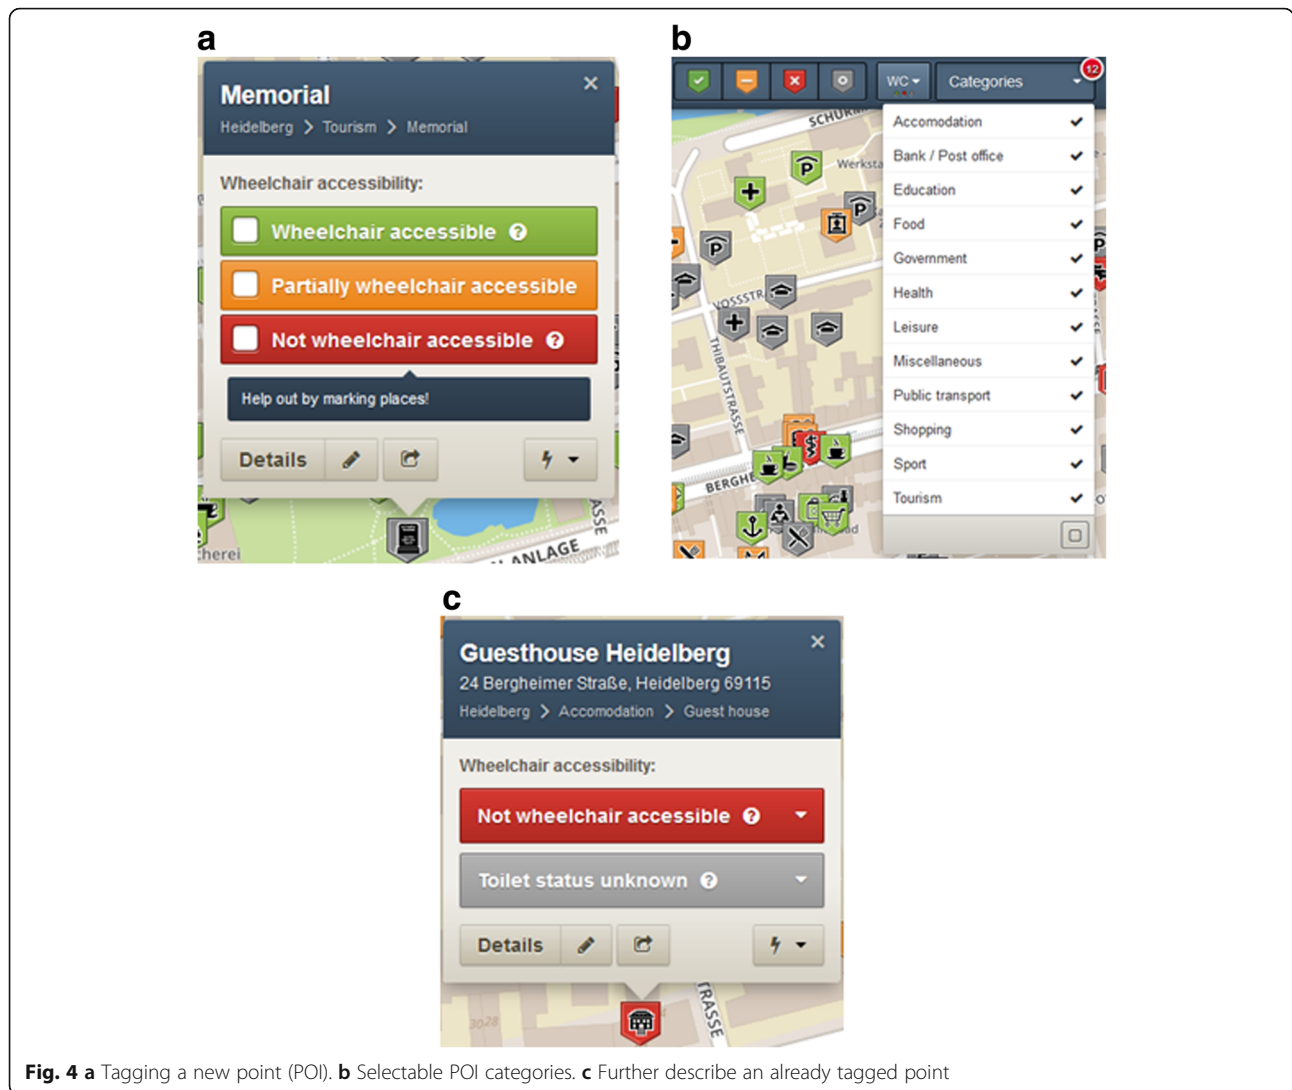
a

Memorial

Heidelberg > Tourism > Memorial

Wheelchair accessibility:

Wheelchair accessible

Partially wheelchair accessible

Not wheelchair accessible

Help out by marking places!

Details

herei

ANLAGE

ASSE

b

WC

Categories

12

SCHUR

Werksta

VOSSSTR

THIBAUTSTRASSE

BERGHE

Accomodation

Bank / Post office

Education

Food

Government

Health

Leisure

Miscellaneous

Public transport

Shopping

Sport

Tourism

c

Guesthouse Heidelberg

24 Bergheimer Straße, Heidelberg 69115

Heidelberg > Accomodation > Guest house

Wheelchair accessibility:

Not wheelchair accessible

Toilet status unknown

Details

TRASSE

**Fig. 4 a** Tagging a new point (POI). **b** Selectable POI categories. **c** Further describe an already tagged point